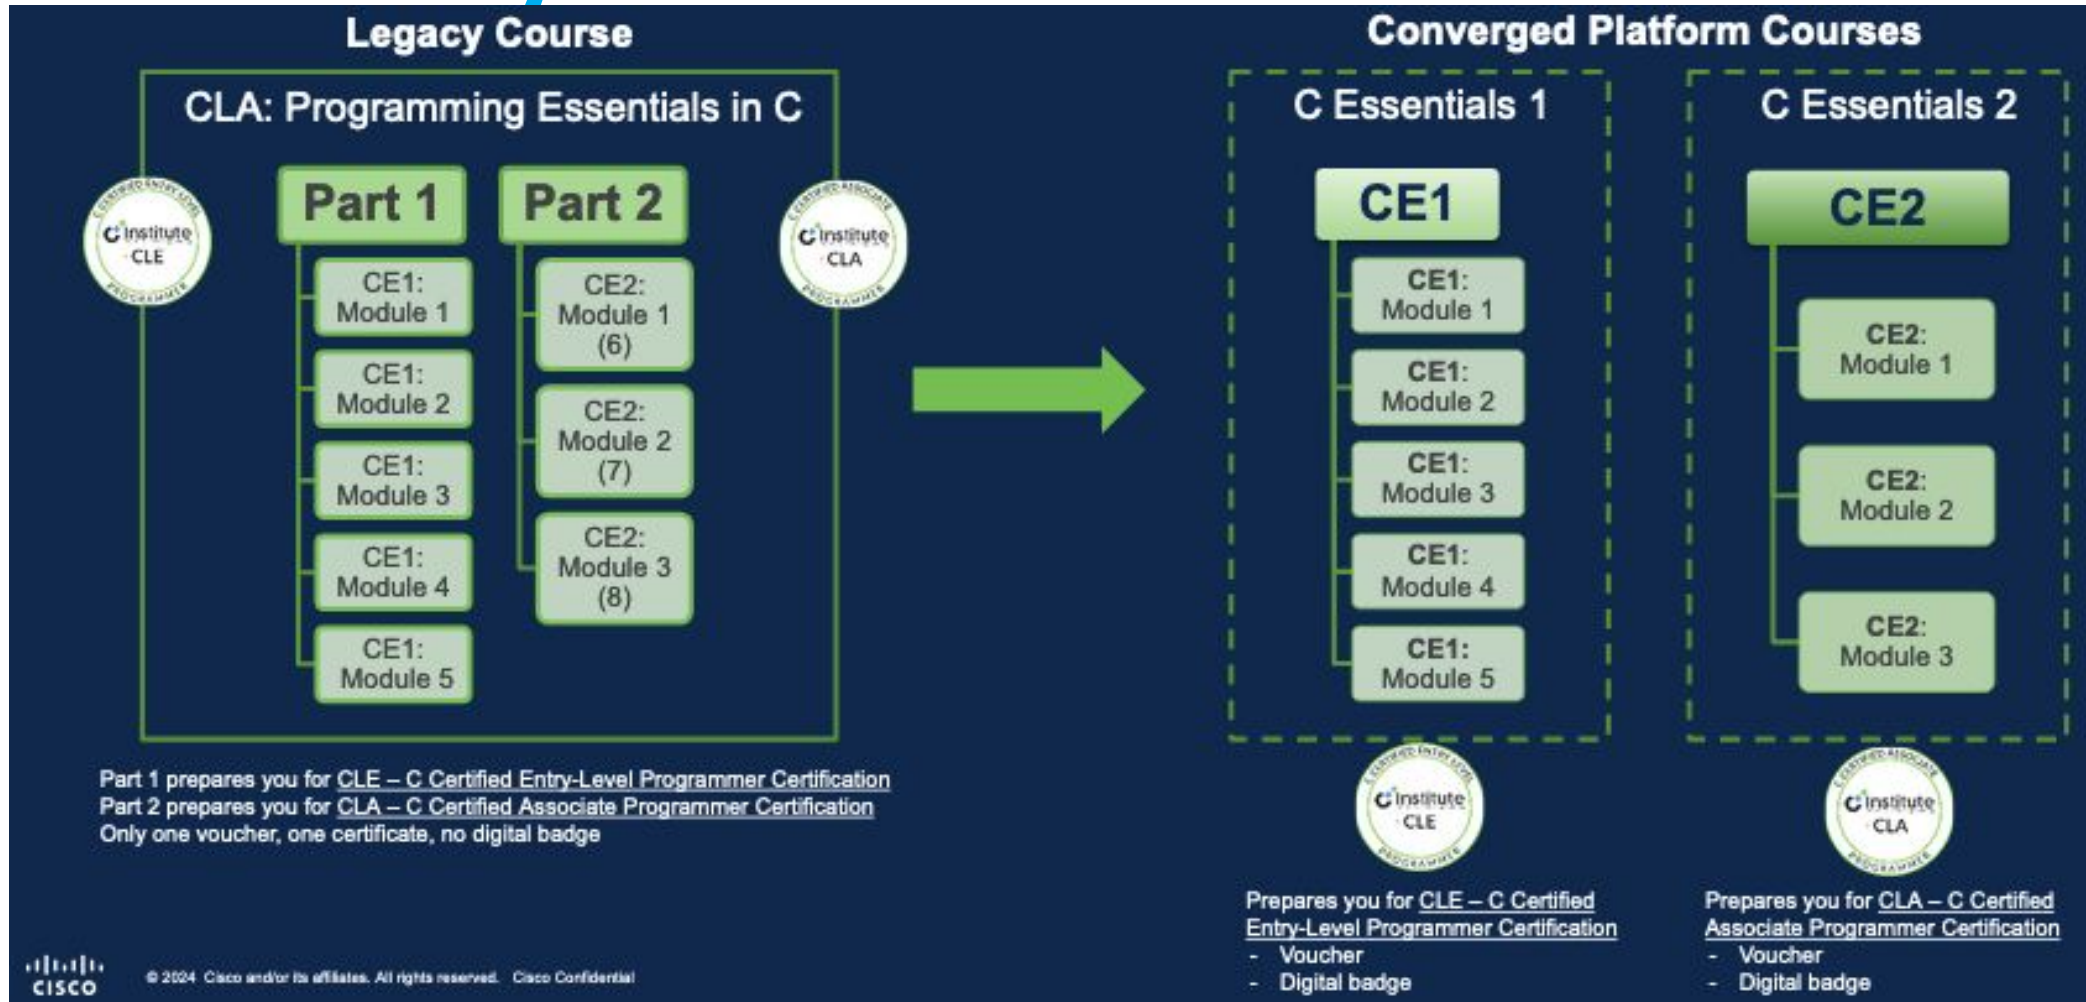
Legacy Course

CLA: Programming Essentials in C

C Institute CLE

Part 1

CE1: Module 1

CE1: Module 2

CE1: Module 3

CE1: Module 4

CE1: Module 5

Part 2

CE2: Module 1 (6)

CE2: Module 2 (7)

CE2: Module 3 (8)

C Institute CLA

Part 1 prepares you for CLE – C Certified Entry-Level Programmer Certification
Part 2 prepares you for CLA – C Certified Associate Programmer Certification
Only one voucher, one certificate, no digital badge

Converged Platform Courses

C Essentials 1

CE1

CE1: Module 1

CE1: Module 2

CE1: Module 3

CE1: Module 4

CE1: Module 5

C Essentials 2

CE2

CE2: Module 1

CE2: Module 2

CE2: Module 3

C Institute CLE

Prepares you for CLE – C Certified Entry-Level Programmer Certification
- Voucher
- Digital badge

C Institute CLA

Prepares you for CLA – C Certified Associate Programmer Certification
- Voucher
- Digital badge

cisco

© 2024 Cisco and/or its affiliates. All rights reserved. Cisco Confidential